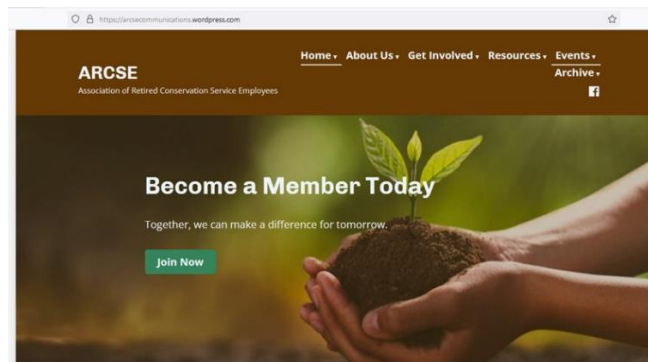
https://arcsecommunications.wordpress.com

ARCSE
Association of Retired Conservation Service Employees

Home ▾ About Us ▾ Get Involved ▾ Resources ▾ Events ▾
Archive ▾

Become a Member Today

Together, we can make a difference for tomorrow.

Join Now